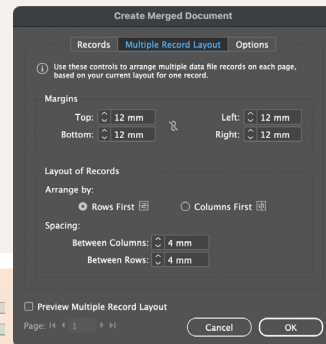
Create Merged Document

Records Multiple Record Layout Options

Use these controls to arrange multiple data file records on each page, based on your current layout for one record.

Margins

Top: 12 mm

Bottom: 12 mm

Left: 12 mm

Right: 12 mm

Layout of Records

Arrange by:

Rows First

Columns First

Spacing:

Between Columns: 4 mm

Between Rows: 4 mm

Preview Multiple Record Layout

Page: 1

Cancel

OK